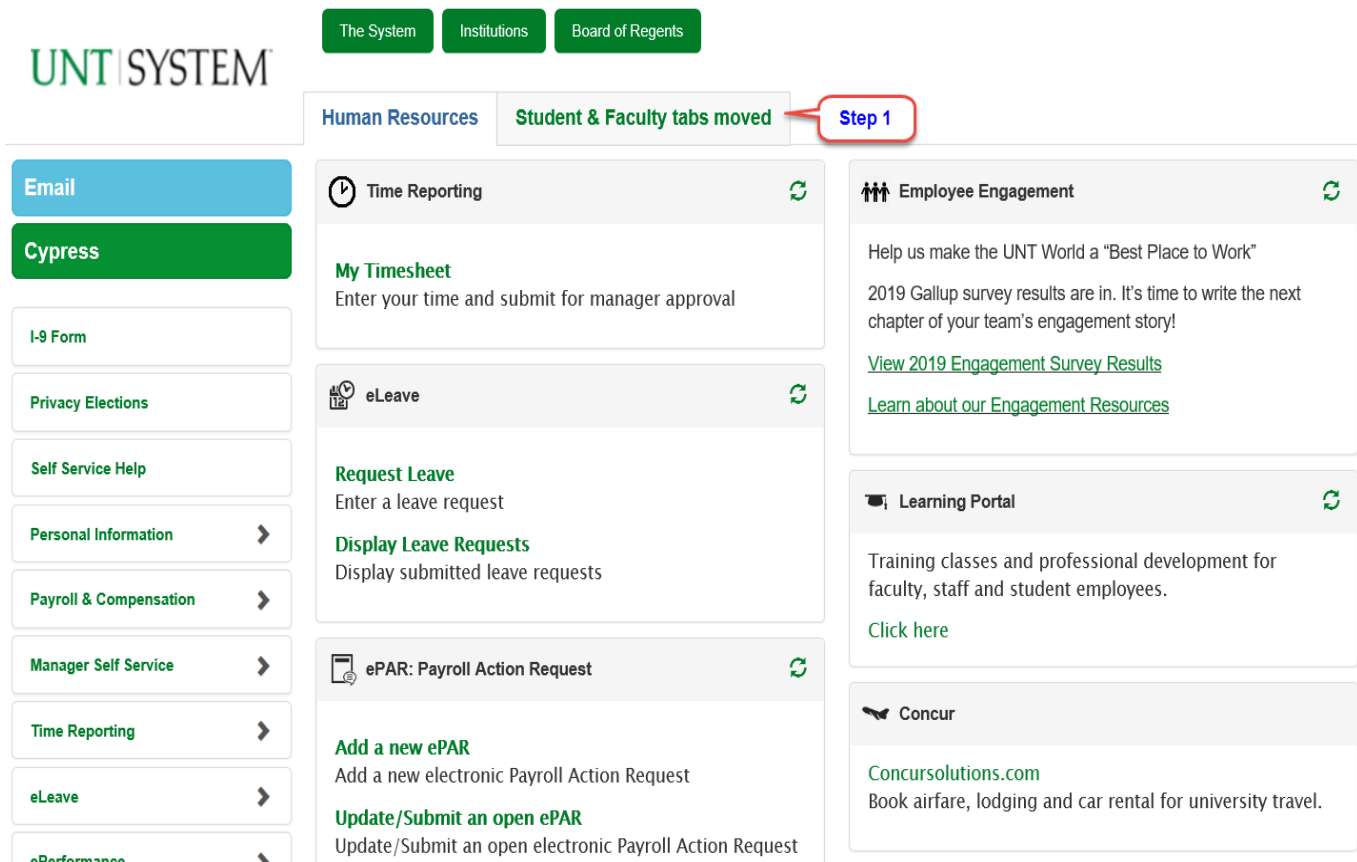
UNT|SYSTEM

The System Institutions Board of Regents

Human Resources Student & Faculty tabs moved

Step 1

Email

Cypress

I-9 Form

Privacy Elections

Self Service Help

Personal Information

Payroll & Compensation

Manager Self Service

Time Reporting

eLeave

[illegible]

Time Reporting

My Timesheet
Enter your time and submit for manager approval

eLeave

Request Leave
Enter a leave request

Display Leave Requests
Display submitted leave requests

ePAR: Payroll Action Request

Add a new ePAR
Add a new electronic Payroll Action Request

Update/Submit an open ePAR
Update/Submit an open electronic Payroll Action Request

Employee Engagement

Help us make the UNT World a “Best Place to Work”

2019 Gallup survey results are in. It’s time to write the next chapter of your team’s engagement story!

View 2019 Engagement Survey Results

Learn about our Engagement Resources

Learning Portal

Training classes and professional development for faculty, staff and student employees.

Click here

Concur

Concursolutions.com
Book airfare, lodging and car rental for university travel.